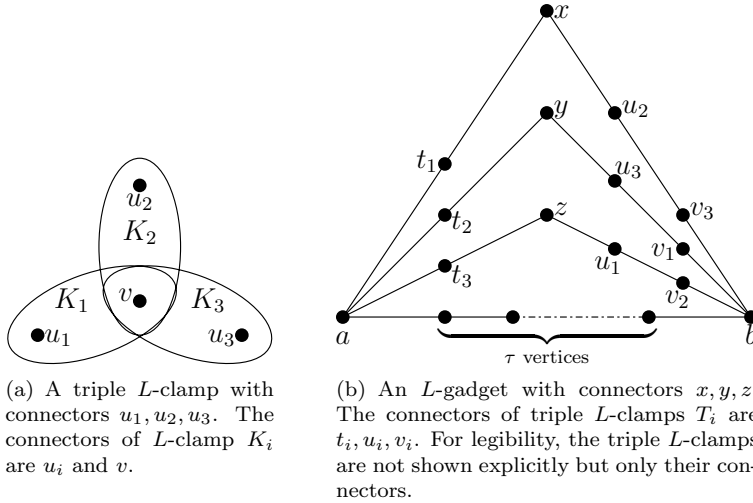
$u_2$
$K_2$
$K_1$ $v$ $K_3$
$u_1$ $u_3$

(a) A triple $L$-clamp with connectors $u_1, u_2, u_3$. The connectors of $L$-clamp $K_i$ are $u_i$ and $v$.

$x$
$y$ $u_2$
$t_1$
$u_3$
$z$ $v_3$
$t_2$
$v_1$
$u_1$
$t_3$
$v_2$
$a$ $b$
$\tau$ vertices

(b) An $L$-gadget with connectors $x, y, z$. The connectors of triple $L$-clamps $T_i$ are $t_i, u_i, v_i$. For legibility, the triple $L$-clamps are not shown explicitly but only their connectors.